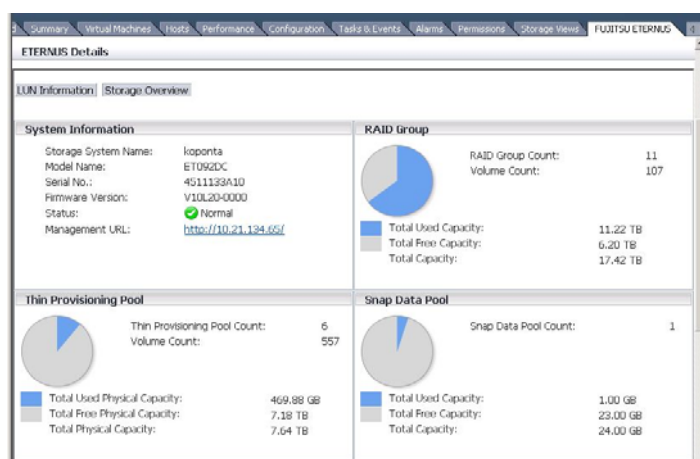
d | Summary | Virtual Machines | Hosts | Performance | Configuration | Tasks & Events | Alarms | Permissions | Storage Views | FUJITSU ETERNUS

ETERNUS Details

LUN Information | Storage Overview

System Information

| | |
|---|---|
| Storage System Name: | koponta |
| Model Name: | ET092DC |
| Serial No.: | 4511133A10 |
| Firmware Version: | V10L20-0000 |
| Status: | Normal |
| Management URL: | http://10.21.134.65/ |

RAID Group

| | |
|---|---|
| RAID Group Count: | 11 |
| Volume Count: | 107 |

| | |
|---|---|
| Total Used Capacity: | 11.22 TB |
| Total Free Capacity: | 6.20 TB |
| Total Capacity: | 17.42 TB |

Thin Provisioning Pool

| | |
|---|---|
| Thin Provisioning Pool Count: | 6 |
| Volume Count: | 557 |

| | |
|---|---|
| Total Used Physical Capacity: | 469.88 GB |
| Total Free Physical Capacity: | 7.18 TB |
| Total Physical Capacity: | 7.64 TB |

Snap Data Pool

| | |
|---|---|
| Snap Data Pool Count: | 1 |

| | |
|---|---|
| Total Used Capacity: | 1.00 GB |
| Total Free Capacity: | 23.00 GB |
| Total Capacity: | 24.00 GB |